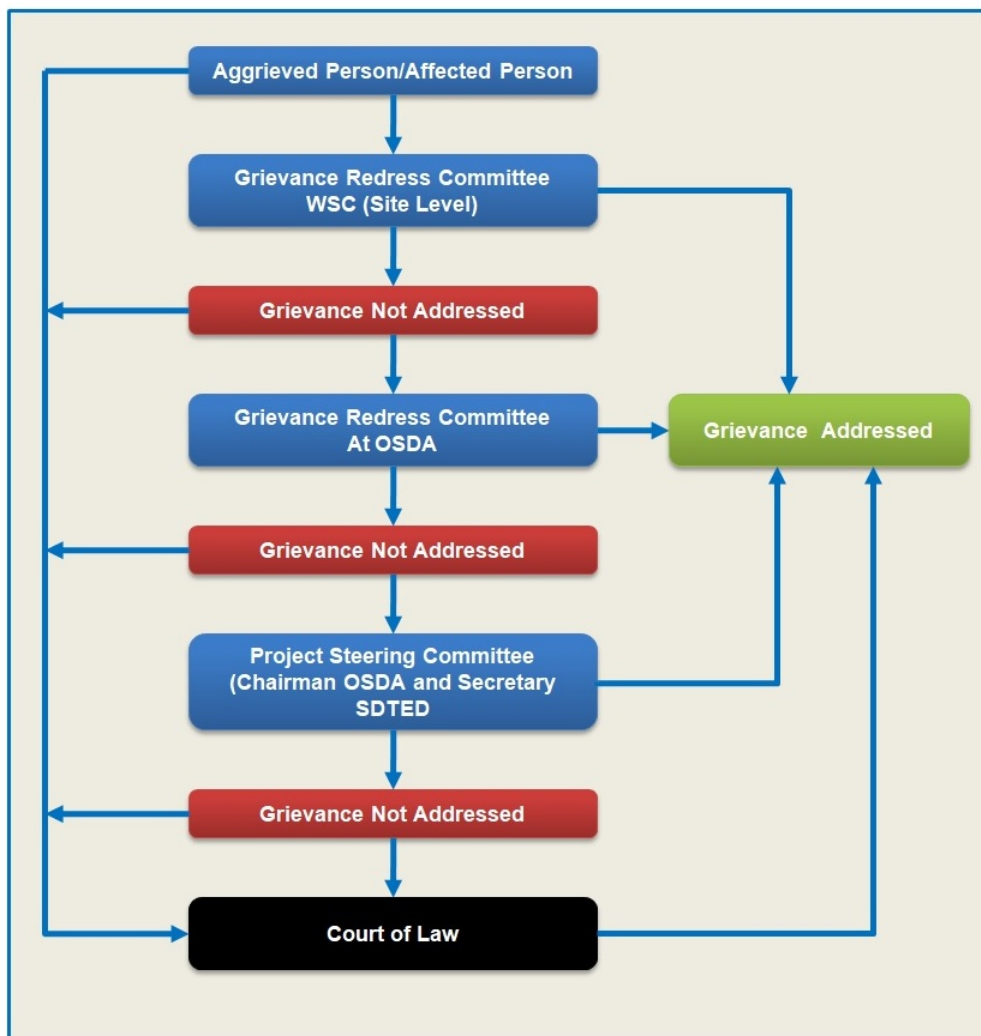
Aggrieved Person/Affected Person

Grievance Redress Committee WSC (Site Level)

Grievance Not Addressed

Grievance Redress Committee At OSDA

Grievance Addressed

Grievance Not Addressed

Project Steering Committee (Chairman OSDA and Secretary SDTED

Grievance Not Addressed

Court of Law